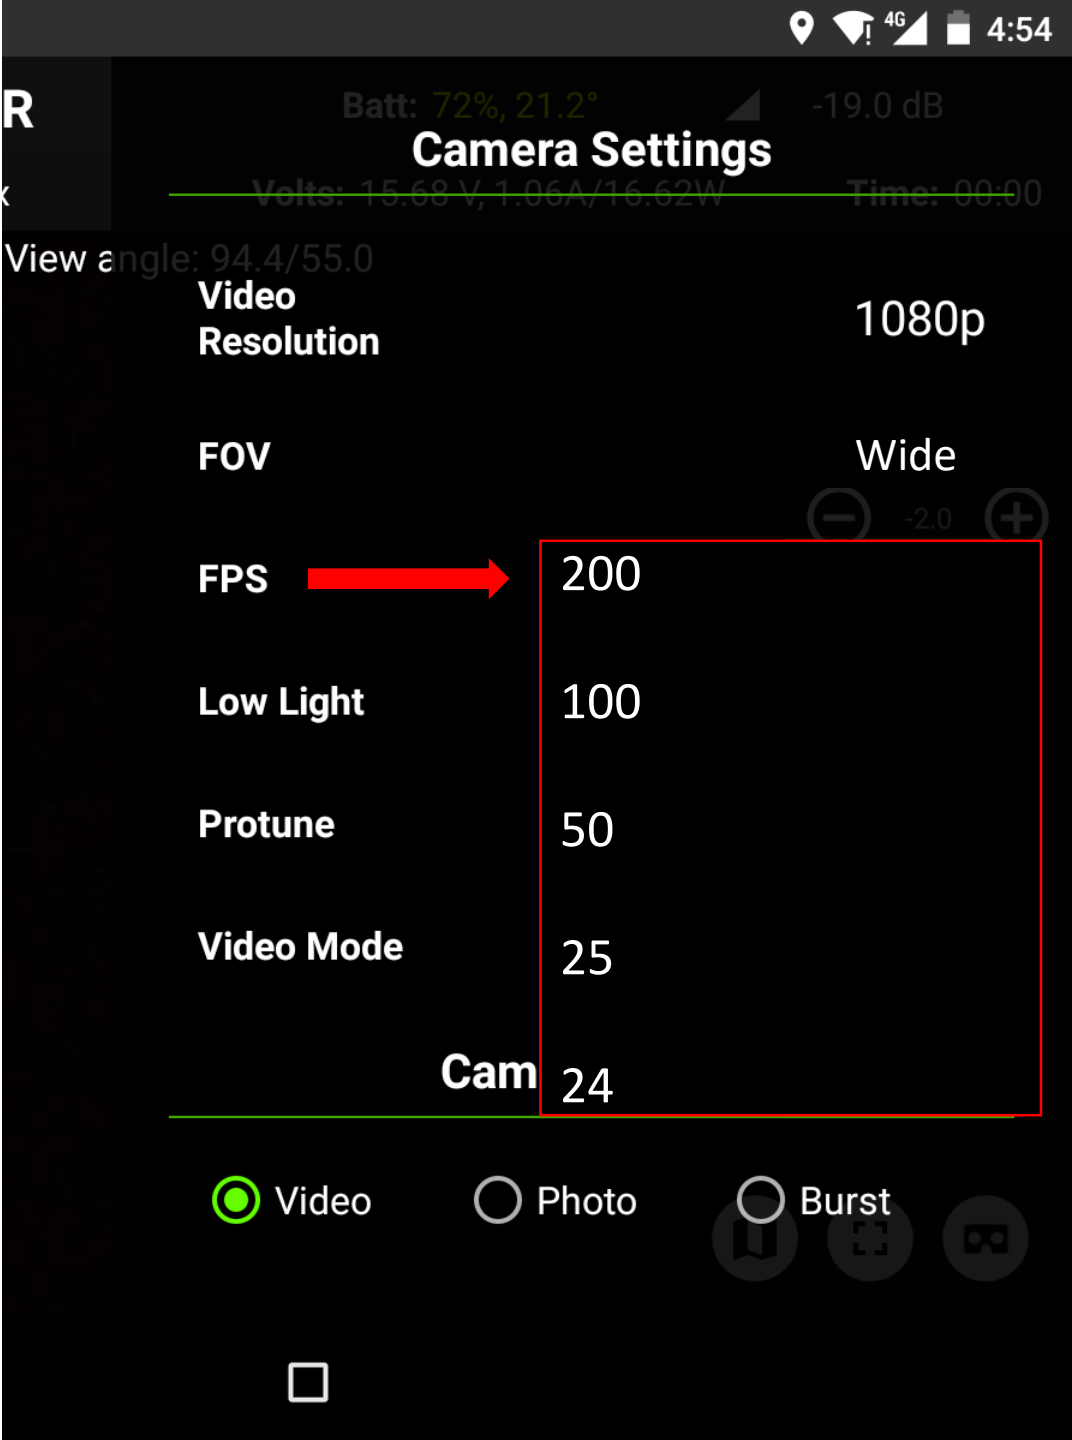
4G 4:54

R

k

Batt: 72%, 21.2° -19.0 dB

Camera Settings

Volts: 15.68 V, 1.06A/16.62W Time: 00:00

View angle: 94.4/55.0

Video Resolution 1080p

FOV Wide

-2.0

FPS 200

Low Light 100

Protune 50

Video Mode 25

Cam 24

Video Photo Burst